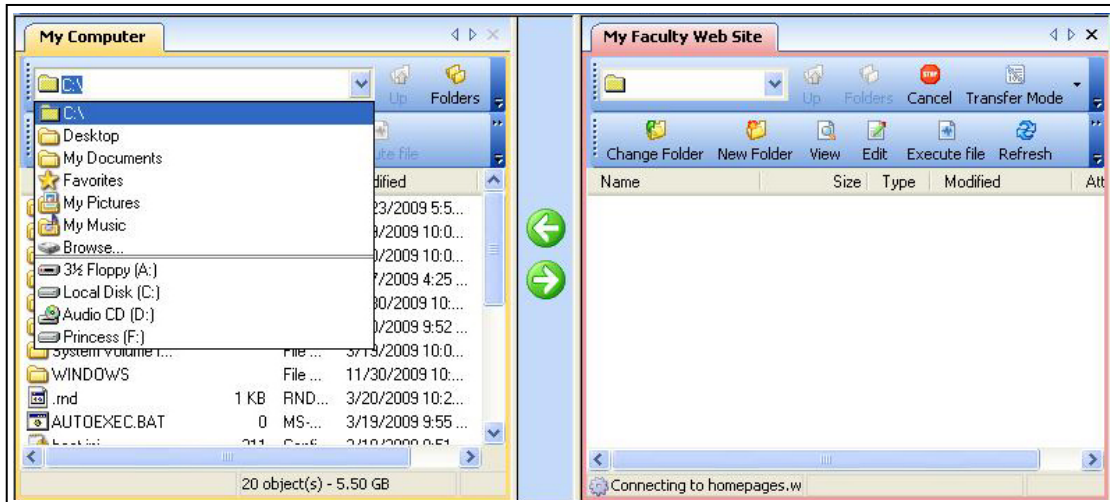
My Computer

C:\

Up Folders

C:\
Desktop
My Documents
Favorites
My Pictures
My Music
Browse...
3½ Floppy (A:)
Local Disk (C:)
Audio CD (D:)
Princess (F:)

ute file

dified
23/2009 5:5...
9/2009 10:0...
0/2009 10:0...
7/2009 4:25 ...
30/2009 10:...
0/2009 9:52 ...

System Volume I... File ... 3/19/2009 10:0...
WINDOWS File ... 11/30/2009 10:...
.rnd 1 KB RND... 3/20/2009 10:2...
AUTOEXEC.BAT 0 MS-... 3/19/2009 9:55 ...

20 object(s) - 5.50 GB

My Faculty Web Site

Up Folders Cancel Transfer Mode

Change Folder New Folder View Edit Execute file Refresh

| Name | Size | Type | Modified | Att |
|---|---|---|---|---|

Connecting to homepages.w